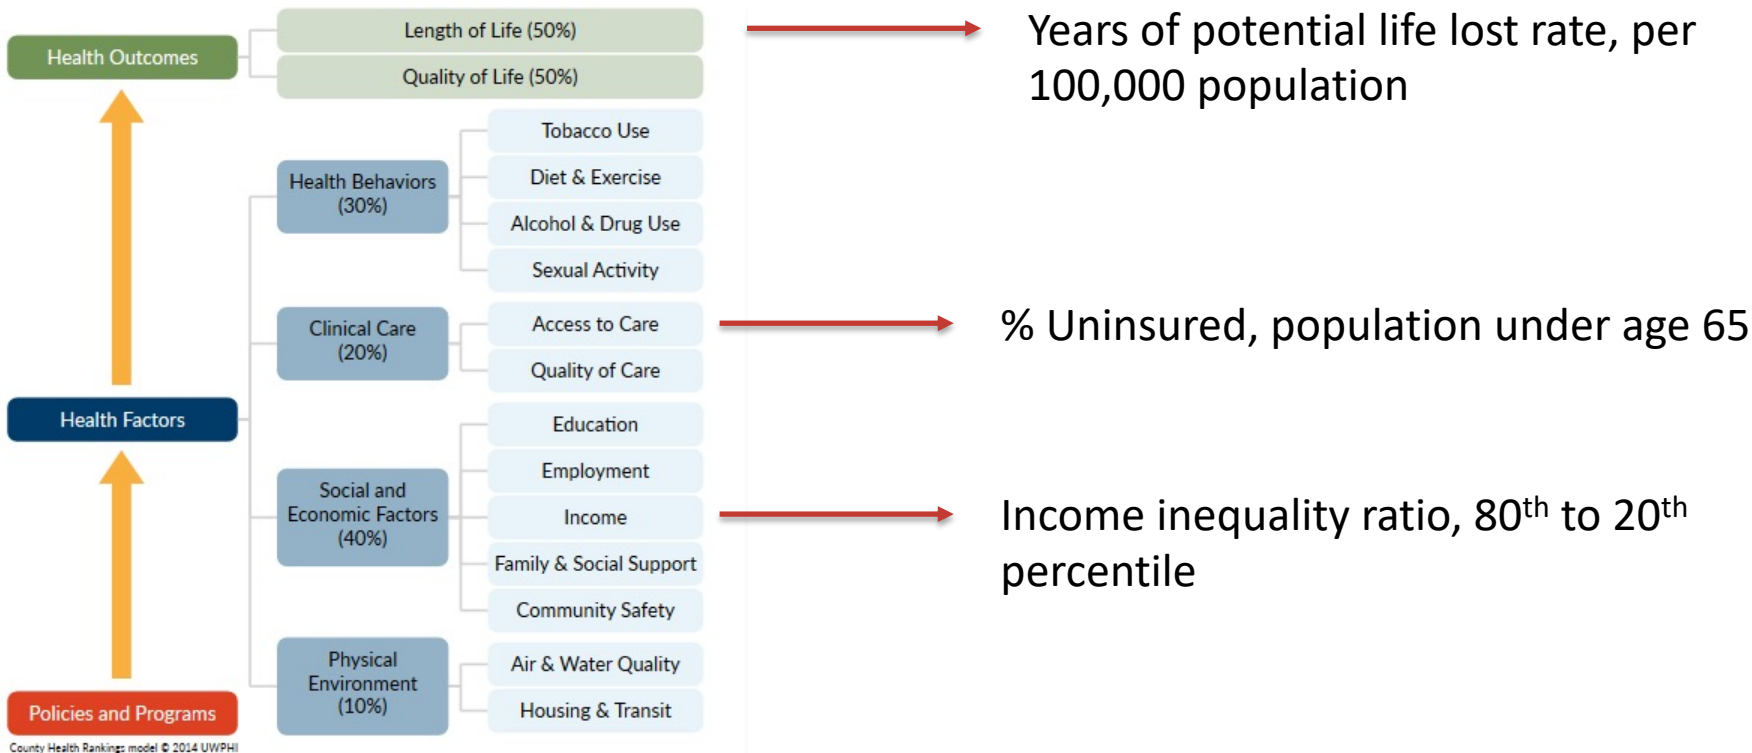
Health Outcomes

Length of Life (50%)

Quality of Life (50%)

Years of potential life lost rate, per 100,000 population

Health Behaviors (30%)

Tobacco Use

Diet & Exercise

Alcohol & Drug Use

Sexual Activity

Clinical Care (20%)

Access to Care

Quality of Care

% Uninsured, population under age 65

Health Factors

Social and Economic Factors (40%)

Education

Employment

Income

Family & Social Support

Community Safety

Income inequality ratio, $80^{th}$ to $20^{th}$ percentile

Physical Environment (10%)

Air & Water Quality

Housing & Transit

Policies and Programs

County Health Rankings model © 2014 UWPHI